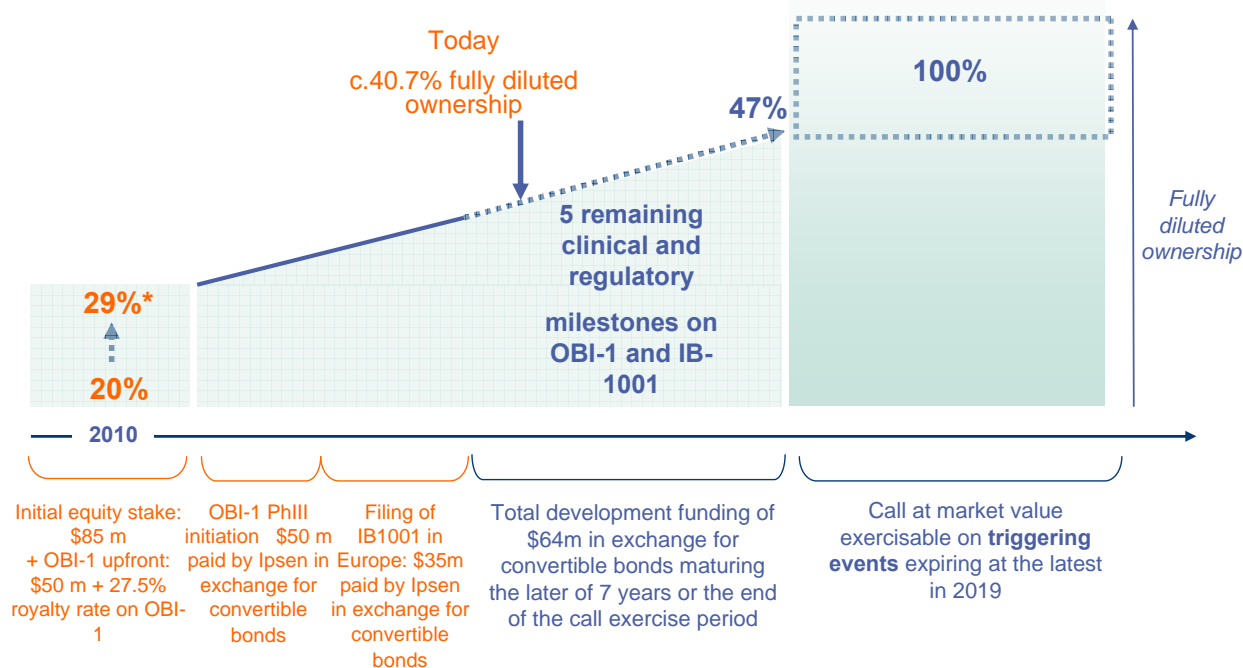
Today

c.40.7% fully diluted ownership

47%

100%

Fully diluted ownership

29%*

20%

5 remaining clinical and regulatory

milestones on OBI-1 and IB-1001

2010

Initial equity stake: $85 m + OBI-1 upfront: $50 m + 27.5% royalty rate on OBI-1

OBI-1 PhIII initiation $50 m paid by Ipsen in exchange for convertible bonds

Filing of IB1001 in Europe: $35m paid by Ipsen in exchange for convertible bonds

Total development funding of $64m in exchange for convertible bonds maturing the later of 7 years or the end of the call exercise period

Call at market value exercisable on **triggering events** expiring at the latest in 2019